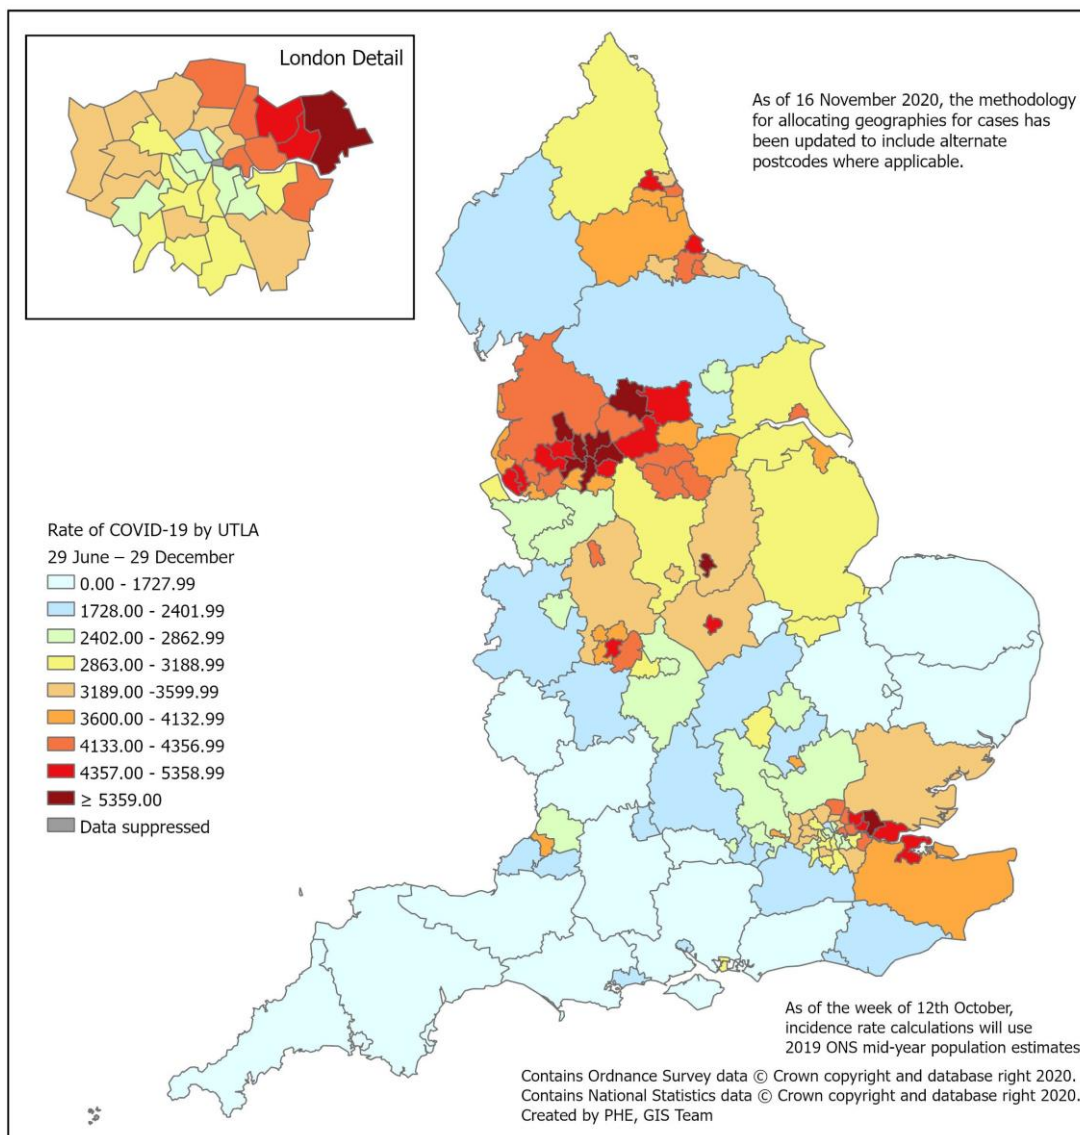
London Detail

As of 16 November 2020, the methodology for allocating geographies for cases has been updated to include alternate postcodes where applicable.

Rate of COVID-19 by UTLA
29 June – 29 December
0.00 - 1727.99
1728.00 - 2401.99
2402.00 - 2862.99
2863.00 - 3188.99
3189.00 -3599.99
3600.00 - 4132.99
4133.00 - 4356.99
4357.00 - 5358.99
≥ 5359.00
Data suppressed

As of the week of 12th October, incidence rate calculations will use 2019 ONS mid-year population estimates

Contains Ordnance Survey data © Crown copyright and database right 2020.
Contains National Statistics data © Crown copyright and database right 2020.
Created by PHE, GIS Team